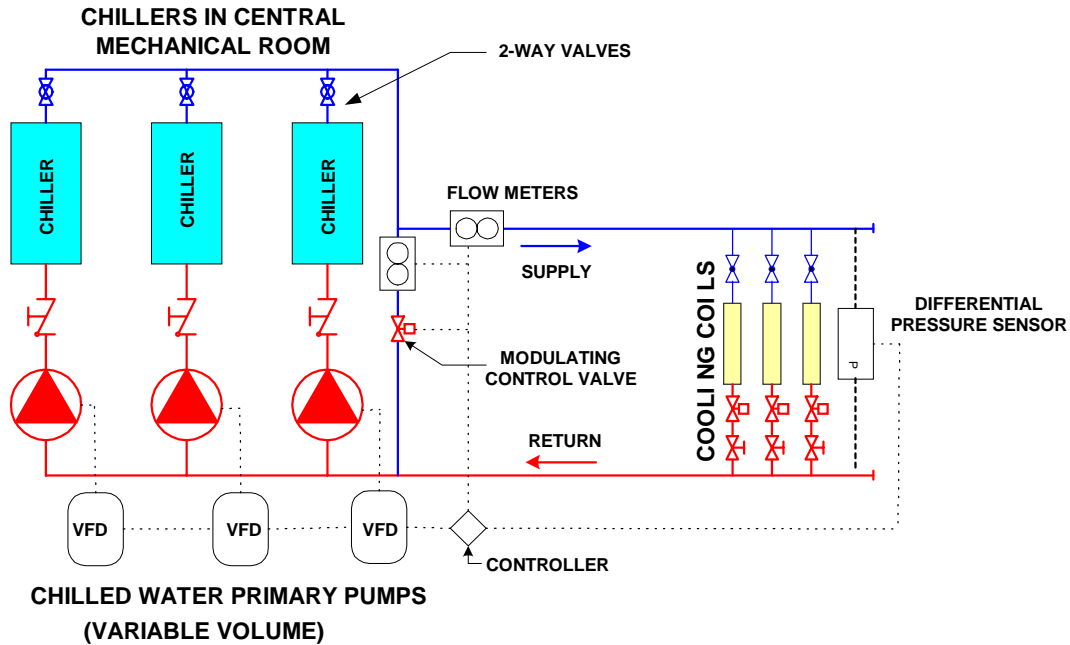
CHILLERS IN CENTRAL MECHANICAL ROOM

2-WAY VALVES

CHILLER

CHILLER

CHILLER

FLOW METERS

SUPPLY

COOLI NG COI LS

DIFFERENTIAL PRESSURE SENSOR

P

MODULATING CONTROL VALVE

RETURN

VFD

VFD

VFD

CONTROLLER

CHILLED WATER PRIMARY PUMPS (VARIABLE VOLUME)